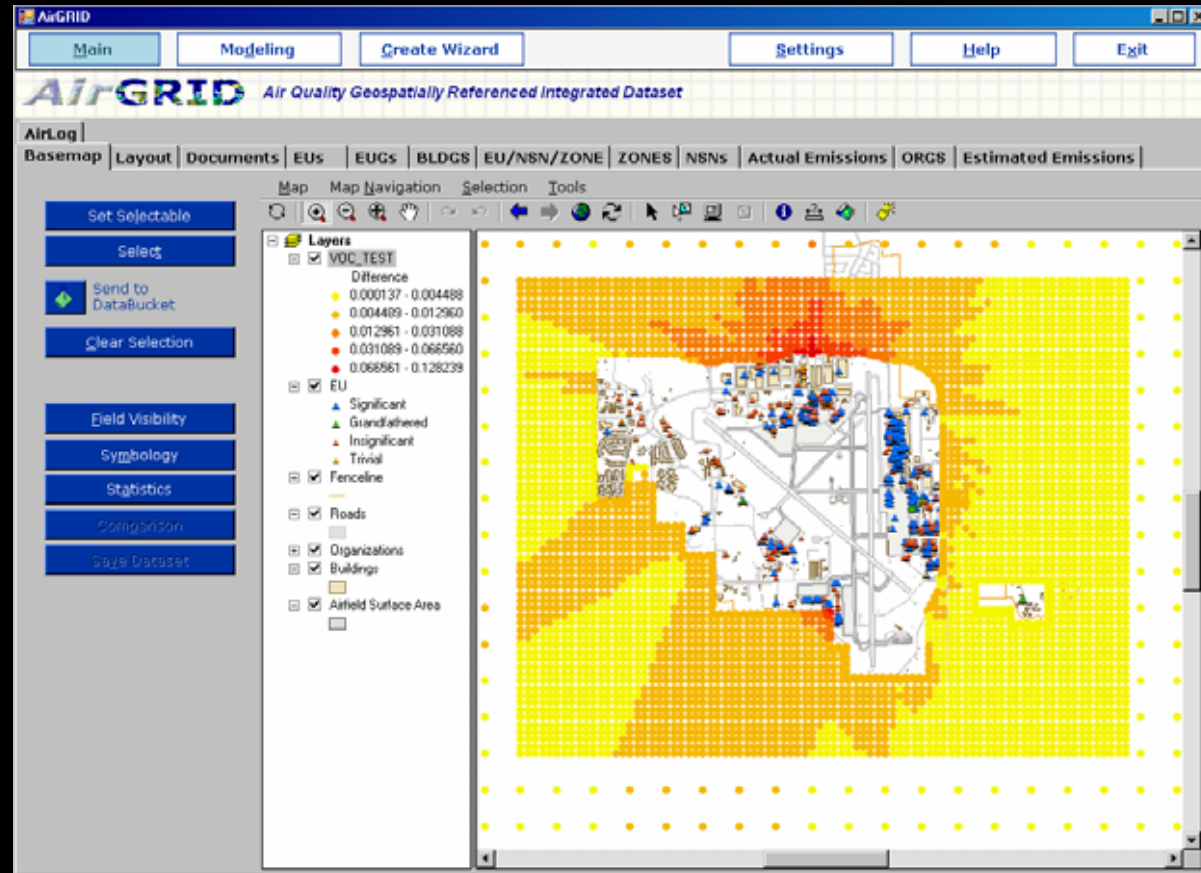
AirGRID

Main | Modeling | Create Wizard | Settings | Help | Exit

AirGRID Air Quality Geospatially Referenced Integrated Dataset

AirLog

Basemap | Layout | Documents | EUs | EUGs | BLDGS | EU/NSN/ZONE | ZONES | NSNs | Actual Emissions | ORGS | Estimated Emissions

Map Map Navigation Selection Tools

Set Selectable
Select
Send to DataBucket
Clear Selection
Field Visibility
Symbology
Statistics
Comparison
Save Dataset

Layers
VOC_TEST
Difference
0.000137 - 0.004488
0.004409 - 0.012960
0.012961 - 0.031088
0.031089 - 0.066560
0.066561 - 0.128239
EU
Significant
Grandfathered
Insignificant
Trivial
Fenceline
Roads
Organizations
Buildings
Airfield Surface Area